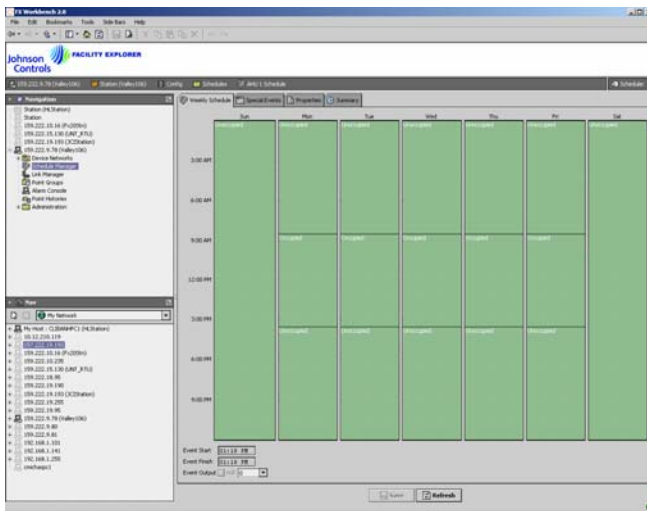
FX Workbench 2.0

File Edit Bookmarks Tools Side Bars Help

Johnson Controls FACILITY EXPLORER

159.222.9.78 (Valley106) Station (Valley106) Config Schedules AHU 1 Schedule

Schedule

Navigation

Station (HLStation)
Station
159.222.10.16 (Fx200m)
159.222.15.130 (UNT_RTU)
159.222.19.193 (JCIStation)
159.222.9.78 (Valley106)
Device Networks
Schedule Manager
Link Manager
Point Groups
Alarm Console
Point Histories
Administration

Nav

My Network

My Host : CLIBAWHPC1 (HLStation)
10.12.210.119
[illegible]
159.222.10.16 (Fx200m)
159.222.10.235
159.222.15.130 (UNT_RTU)
159.222.18.98
159.222.19.190
159.222.19.193 (JCIStation)
159.222.19.205
159.222.19.95
159.222.9.78 (Valley106)
159.222.9.80
159.222.9.81
192.168.1.101
192.168.1.141
192.168.1.250
cmichasgc1

Weekly Schedule Special Events Properties Summary

| | Sun | Mon | Tue | Wed | Thu | Fri | Sat |
|---|---|---|---|---|---|---|---|
| | Unoccupied | Unoccupied | Unoccupied | Unoccupied | Unoccupied | Unoccupied | Unoccupied |
| 3:00 AM | | | | | | | |
| 6:00 AM | | | | | | | |
| 9:00 AM | | Occupied | Occupied | Occupied | Occupied | Occupied | |
| 12:00 PM | | | | | | | |
| 3:00 PM | | Unoccupied | Unoccupied | Unoccupied | Unoccupied | Unoccupied | |
| 6:00 PM | | | | | | | |
| 9:00 PM | | | | | | | |

Event Start 11:12 PM
Event Finish 11:12 PM
Event Output null

Save Refresh